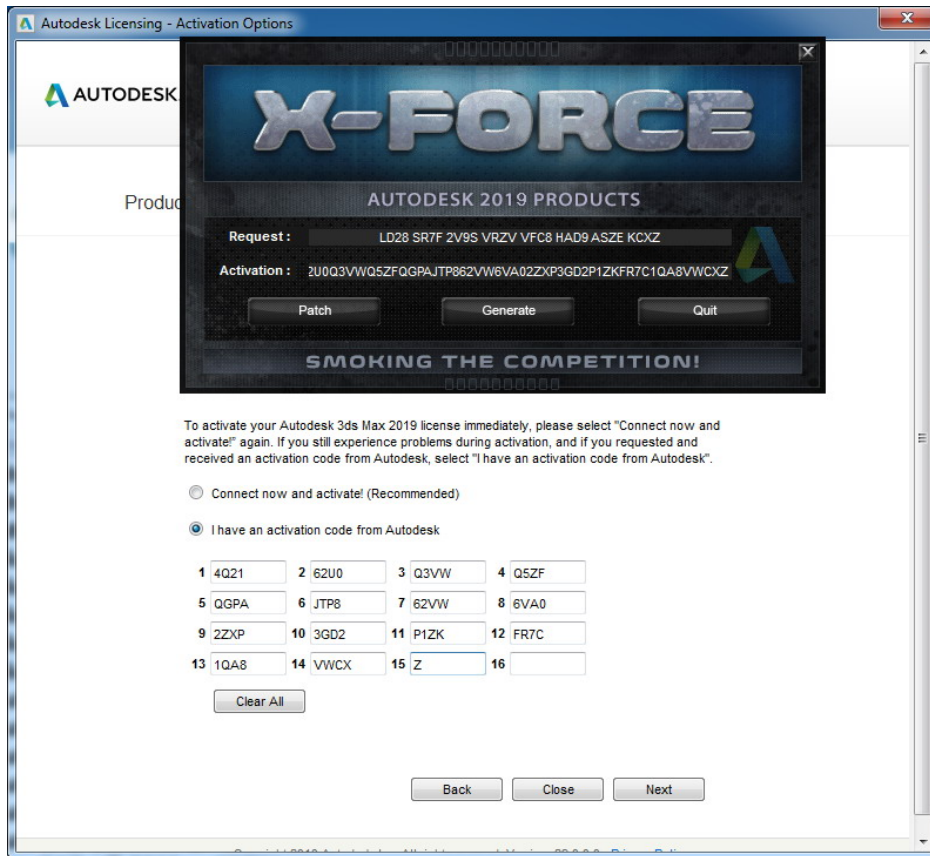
Autodesk Licensing - Activation Options

AUTODESK

Produc

X-FORCE

AUTODESK 2019 PRODUCTS

Request : LD28 SR7F 2V9S VRZV VFC8 HAD9 ASZE KCXZ

Activation : 2U0Q3VWQ5ZFQGPAJTP862VW6VA02ZXP3GD2P1ZKFR7C1QA8VWCXZ

Patch Generate Quit

SMOKING THE COMPETITION!

To activate your Autodesk 3ds Max 2019 license immediately, please select "Connect now and activate!" again. If you still experience problems during activation, and if you requested and received an activation code from Autodesk, select "I have an activation code from Autodesk".

Connect now and activate! (Recommended)

I have an activation code from Autodesk

| 1 | 4Q21 | 2 | 62U0 | 3 | Q3VW | 4 | Q5ZF |
|---|---|---|---|---|---|---|---|
| 5 | QGPA | 6 | JTP8 | 7 | 62VW | 8 | 6VA0 |
| 9 | 2ZXP | 10 | 3GD2 | 11 | P1ZK | 12 | FR7C |
| 13 | 1QA8 | 14 | VWCX | 15 | Z | 16 | |

Clear All

Back Close Next

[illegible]